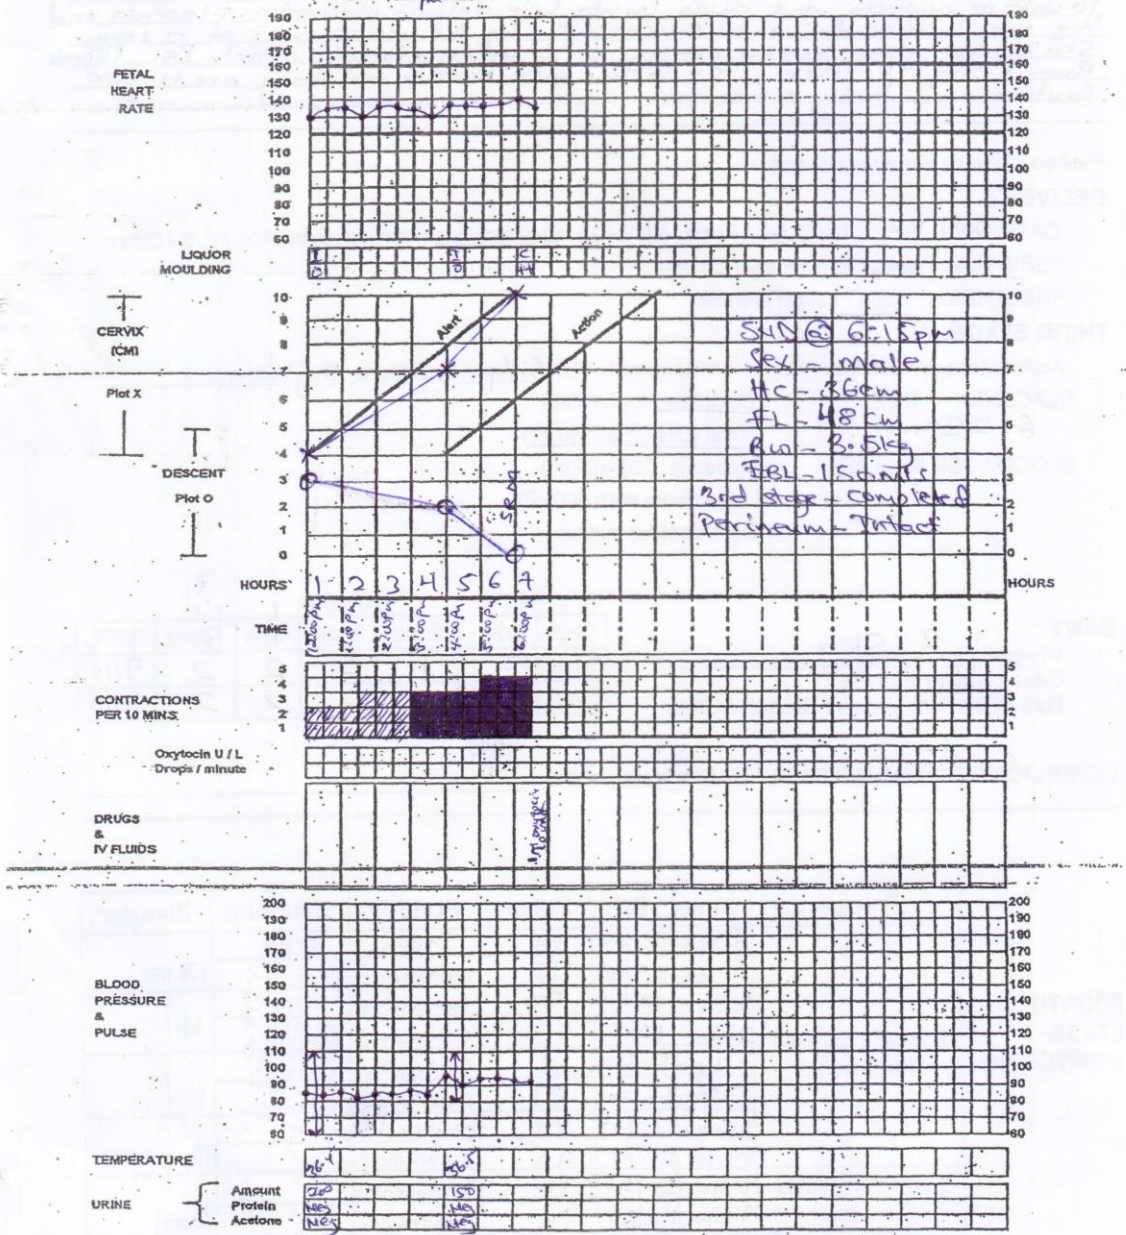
190
180
170
160
150
140
130
120
110
100
90
80
70
60

FETAL HEART RATE

LIQUOR
MOULDING

I
0

I
0

C
+

CERVIX (CM)
Plot X

DESCENT
Plot O

10
9
8
7
6
5
4
3
2
1
0

Alert
Action

SVD @ 6:15pm
Sex - male
HC - 36cm
FL - 48 cm
Bw - 3.5kg
EBL - 150mls
3rd stage - completed
Perineum - Intact

SROM

HOURS 1 2 3 4 5 6 7 HOURS

TIME
12:00 PM
1:00 PM
2:00 PM
3:00 PM
4:00 PM
5:00 PM
6:00 PM

CONTRACTIONS PER 10 MINS
5
4
3
2
1

Oxytocin U / L
Drops / minute

DRUGS & IV FLUIDS

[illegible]

BLOOD PRESSURE & PULSE

200
190
180
170
160
150
140
130
120
110
100
90
80
70
60

TEMPERATURE
36.4
36.5

URINE
Amount 200 150
Protein Neg Neg
Acetone Neg Neg